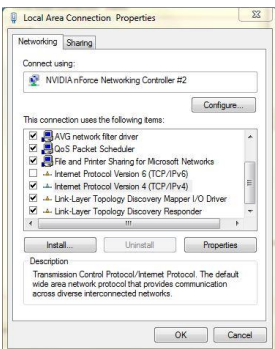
Local Area Connection Properties

Networking | Sharing

Connect using:

NVIDIA nForce Networking Controller #2

Configure...

This connection uses the following items:

AVG network filter driver
QoS Packet Scheduler
File and Printer Sharing for Microsoft Networks
Internet Protocol Version 6 (TCP/IPv6)
Internet Protocol Version 4 (TCP/IPv4)
Link-Layer Topology Discovery Mapper I/O Driver
Link-Layer Topology Discovery Responder

Install... | Uninstall | Properties

Description

Transmission Control Protocol/Internet Protocol. The default wide area network protocol that provides communication across diverse interconnected networks.

OK | Cancel